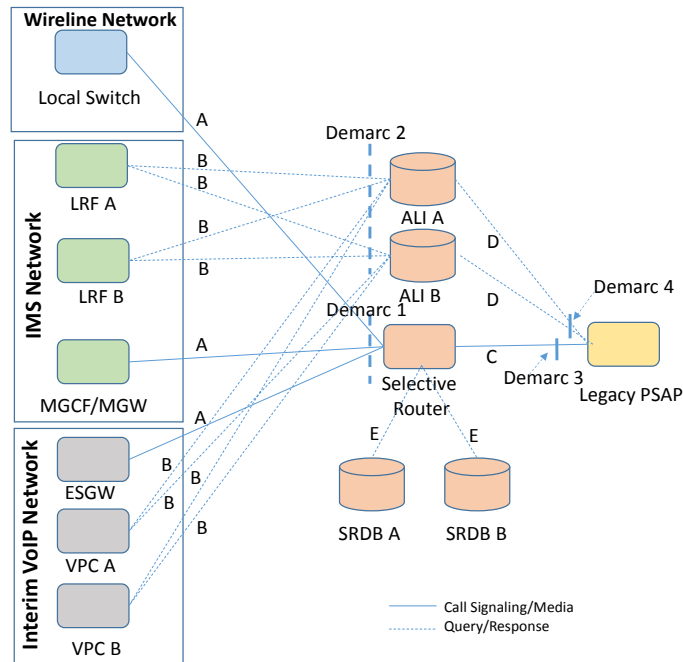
Wireline Network
Local Switch

IMS Network
LRF A
LRF B
MGCF/MGW

Interim VoIP Network
ESGW
VPC A
VPC B

A
B
B
B
B
A
A
B
B
B
B

Demarc 2
ALI A
ALI B
Demarc 1
Selective Router
D
D
C
Demarc 4
Demarc 3
Legacy PSAP
E
E
SRDB A
SRDB B

Call Signaling/Media
Query/Response